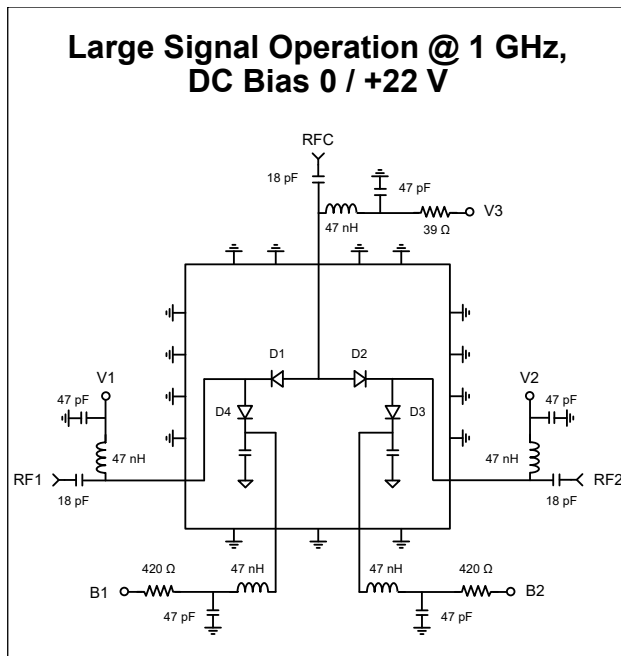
Large Signal Operation @ 1 GHz, DC Bias 0 / +22 V

RFC

18 pF

47 pF

47 nH

39 Ω

V3

D1

D2

V1

V2

47 pF

47 pF

D4

D3

47 nH

47 nH

RF1

RF2

18 pF

18 pF

420 Ω

47 nH

47 nH

420 Ω

B1

B2

47 pF

47 pF